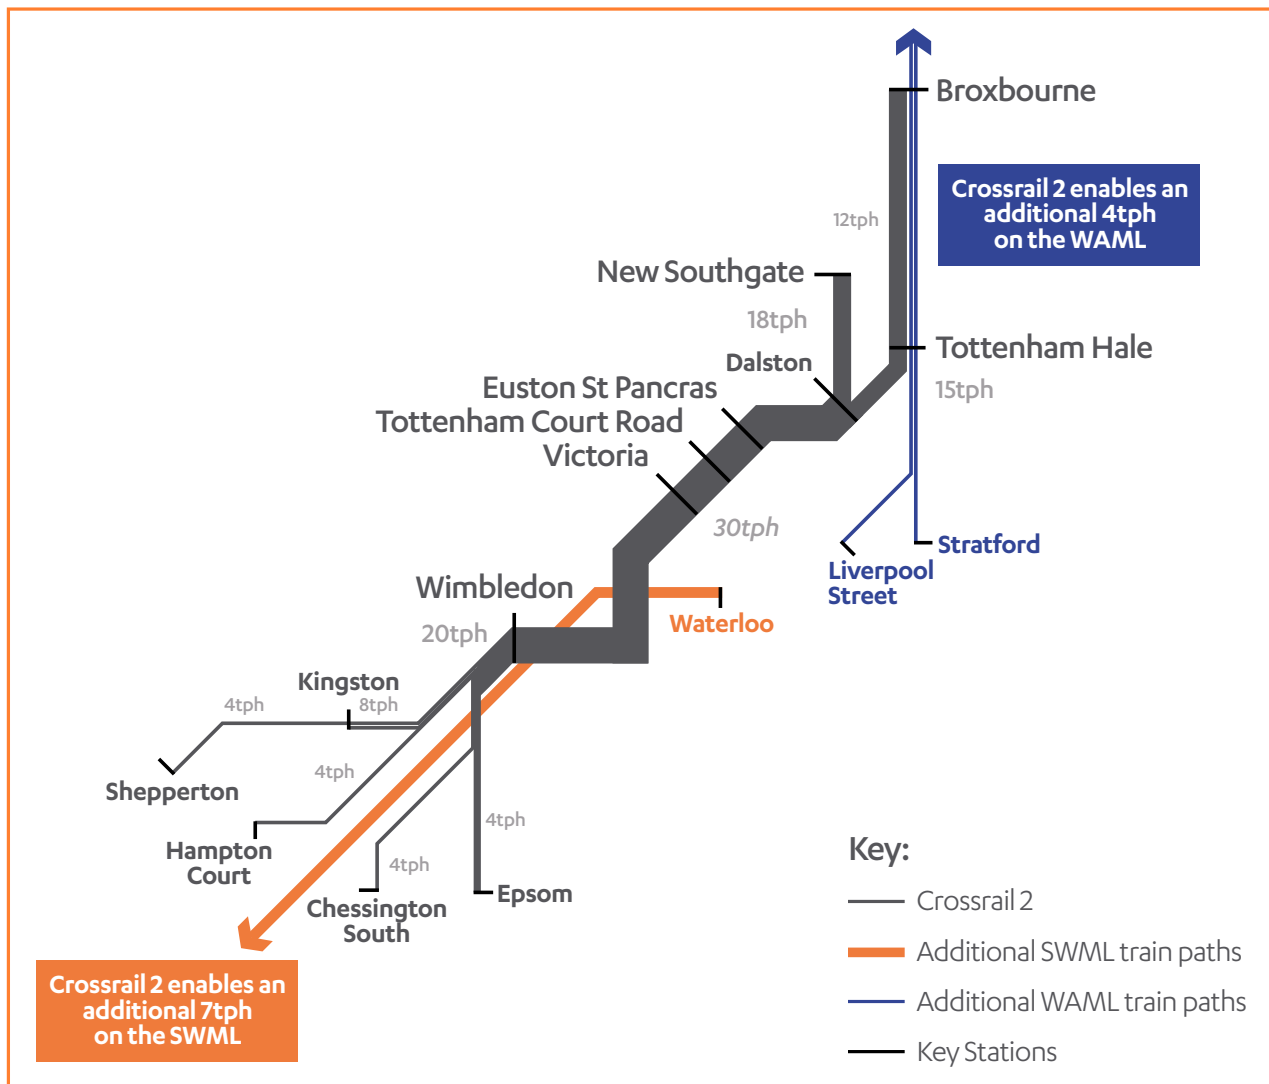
Broxbourne

Crossrail 2 enables an additional 4tph on the WAML

12tph

New Southgate

18tph

Dalston

Tottenham Hale

15tph

Euston St Pancras

Tottenham Court Road

Victoria

30tph

Stratford

Liverpool Street

Wimbledon

20tph

Waterloo

Kingston

4tph

8tph

Shepperton

4tph

Hampton Court

4tph

4tph

Chessington South

Epsom

Key:

Crossrail 2

Additional SWML train paths

Additional WAML train paths

Key Stations

Crossrail 2 enables an additional 7tph on the SWML